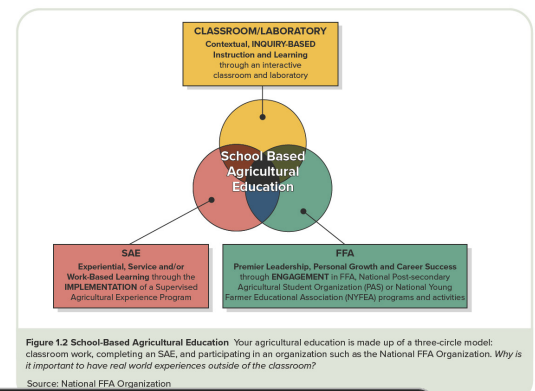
CLASSROOM/LABORATORY
Contextual, INQUIRY-BASED Instruction and Learning through an interactive classroom and laboratory

School Based Agricultural Education

SAE
Experiential, Service and/or Work-Based Learning through the IMPLEMENTATION of a Supervised Agricultural Experience Program

FFA
Premier Leadership, Personal Growth and Career Success through ENGAGEMENT in FFA, National Post-secondary Agricultural Student Organization (PAS) or National Young Farmer Educational Association (NYFEA) programs and activities

Figure 1.2 School-Based Agricultural Education Your agricultural education is made up of a three-circle model: classroom work, completing an SAE, and participating in an organization such as the National FFA Organization. Why is it important to have real world experiences outside of the classroom?

Source: National FFA Organization